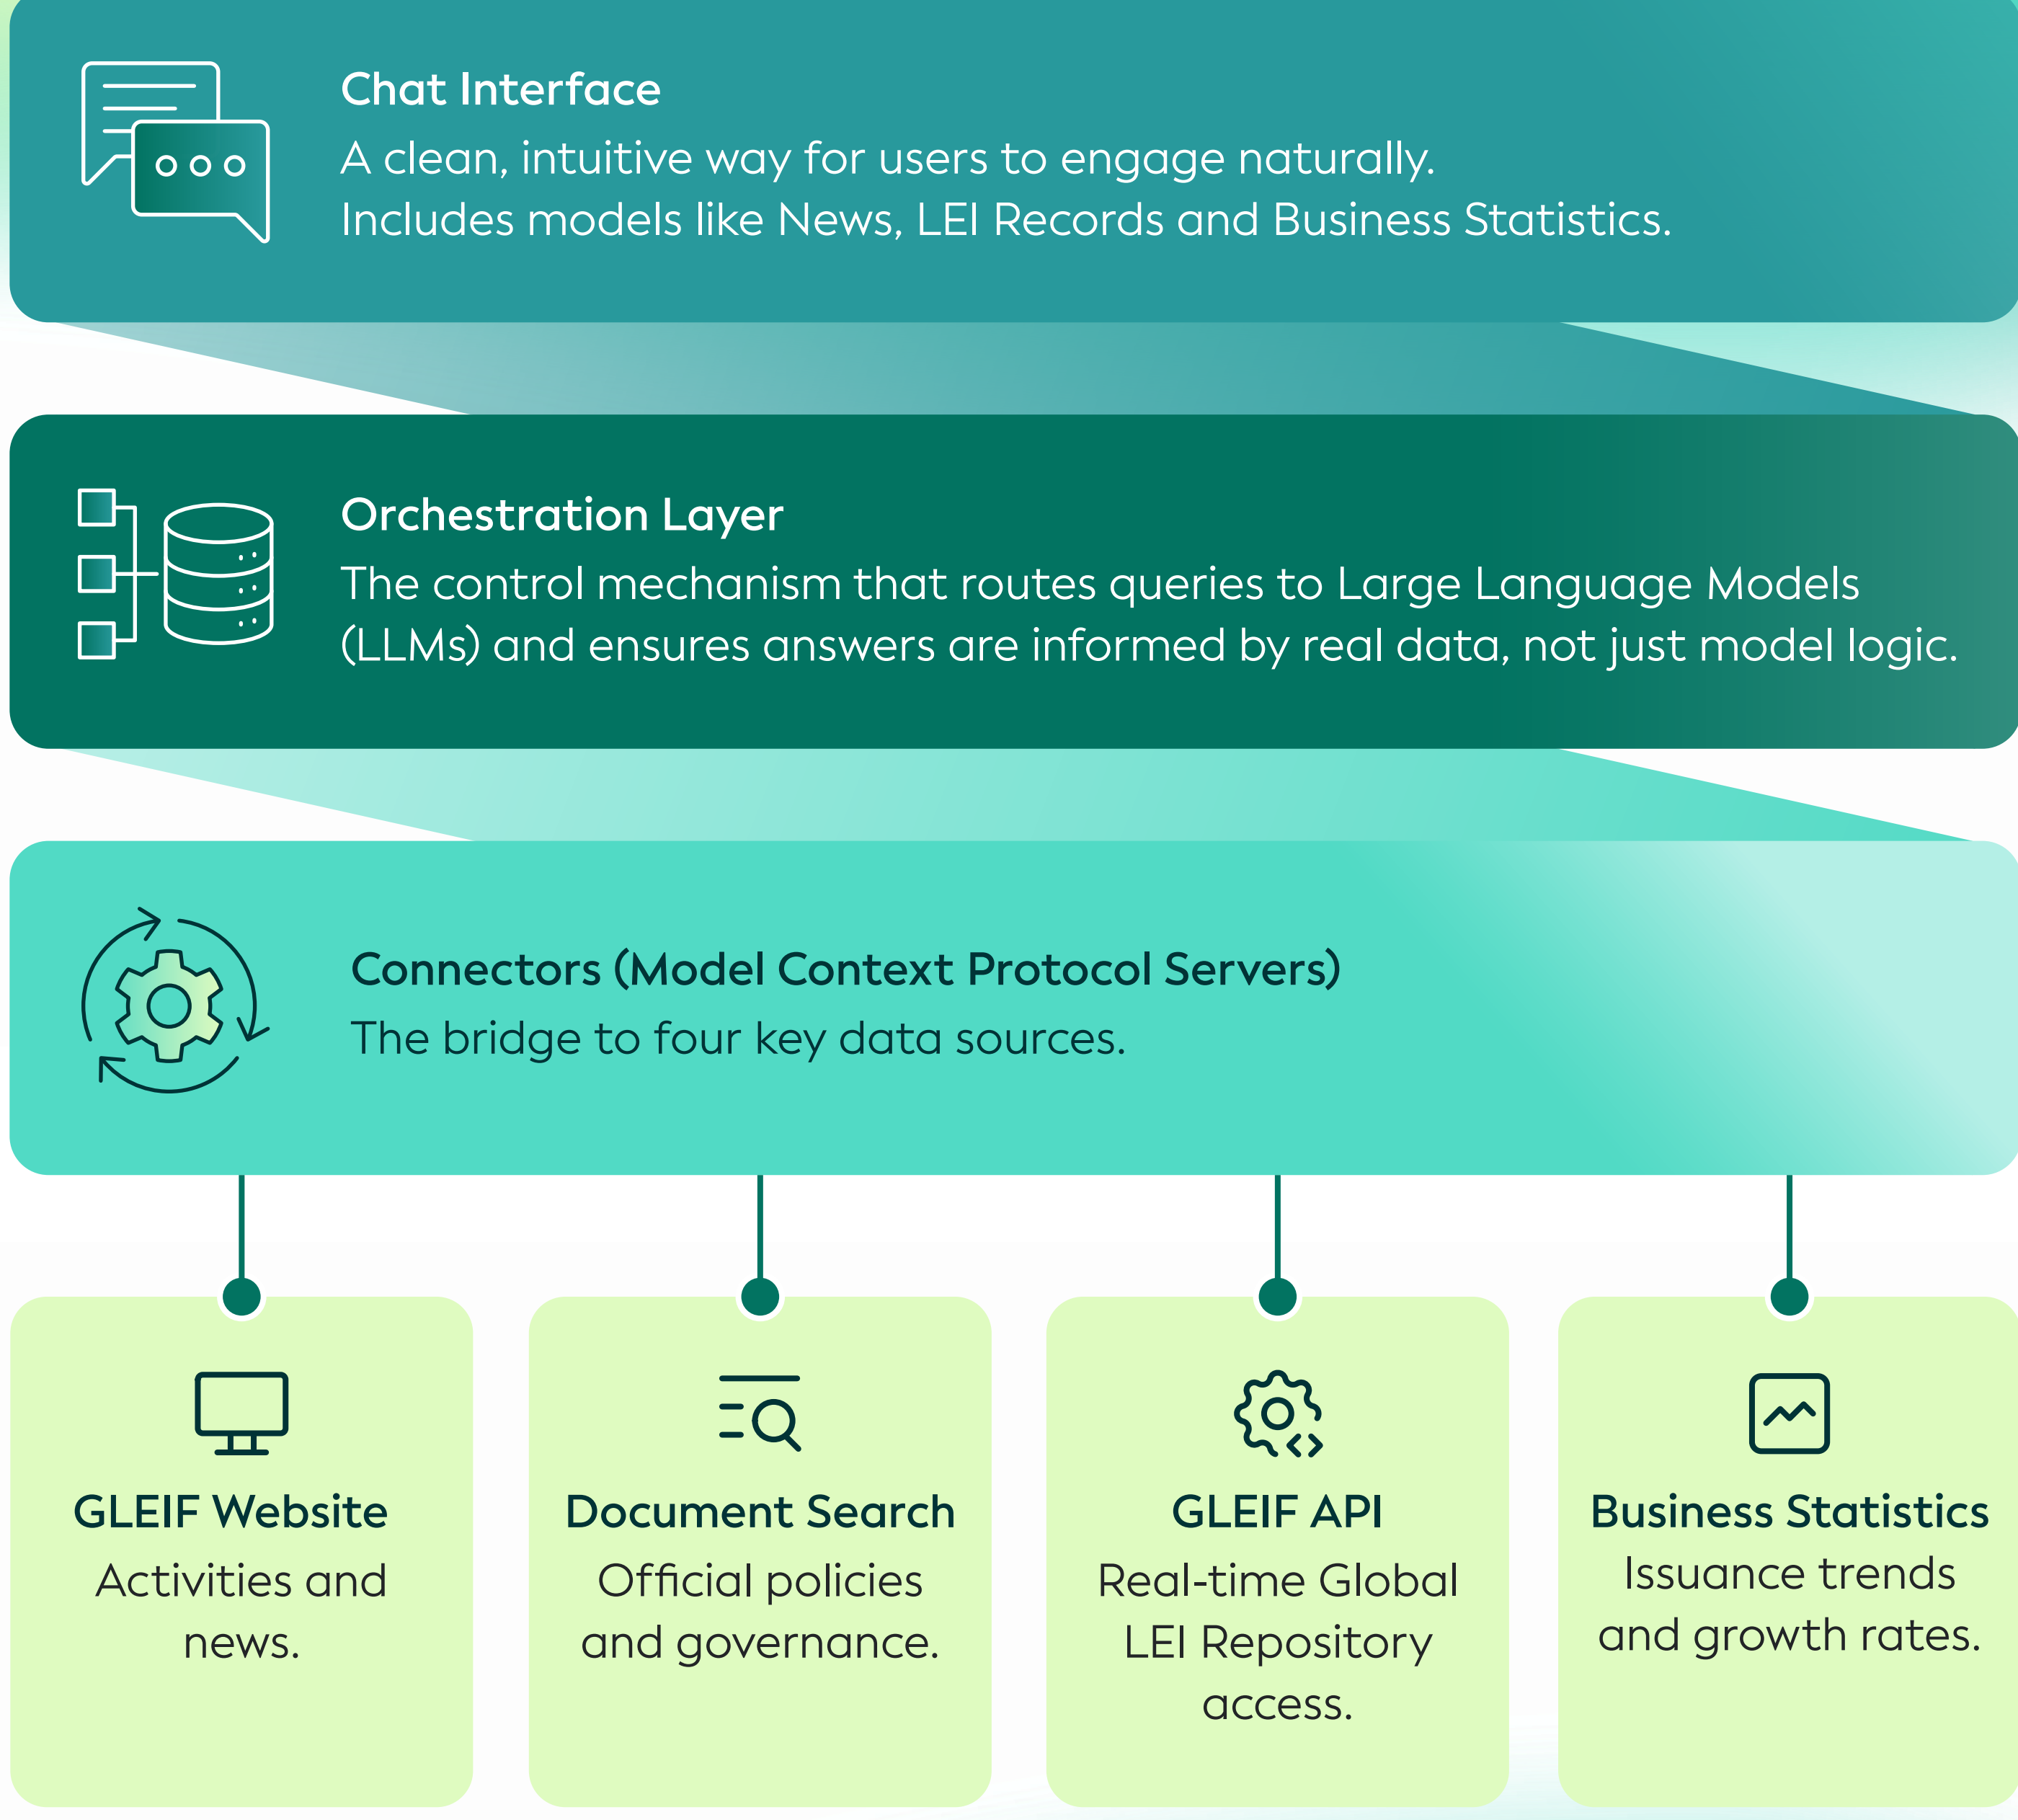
Chat Interface
A clean, intuitive way for users to engage naturally. Includes models like News, LEI Records and Business Statistics.

Orchestration Layer
The control mechanism that routes queries to Large Language Models (LLMs) and ensures answers are informed by real data, not just model logic.

Connectors (Model Context Protocol Servers)
The bridge to four key data sources.

GLEIF Website
Activities and news.

Document Search
Official policies and governance.

GLEIF API
Real-time Global LEI Repository access.

Business Statistics
Issuance trends and growth rates.